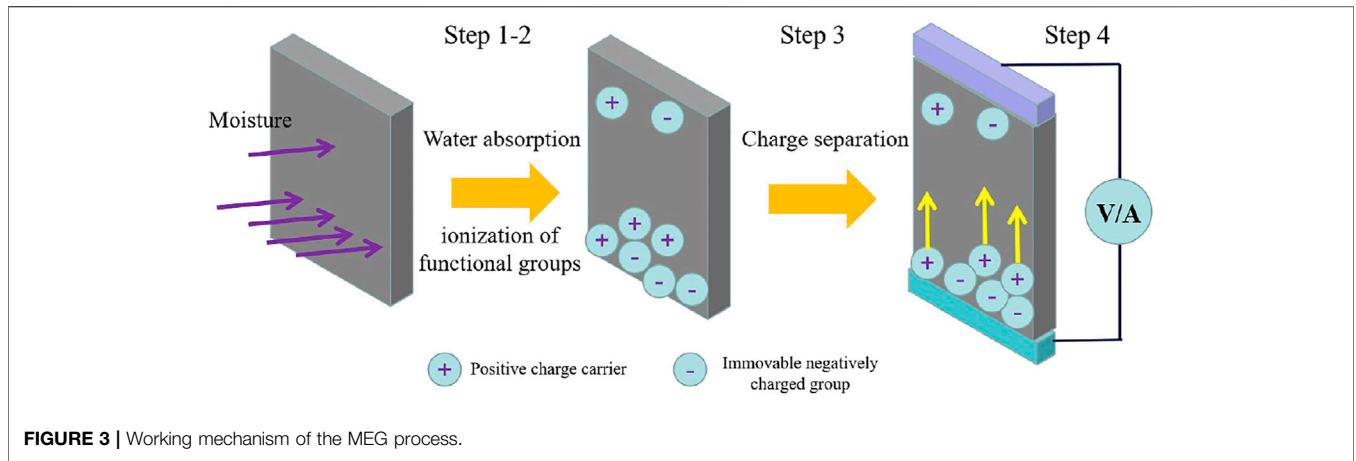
Step 1-2

Step 3

Step 4

Moisture

Water absorption

ionization of functional groups

Charge separation

V/A

+ Positive charge carrier

- Immovable negatively charged group

**FIGURE 3 |** Working mechanism of the MEG process.